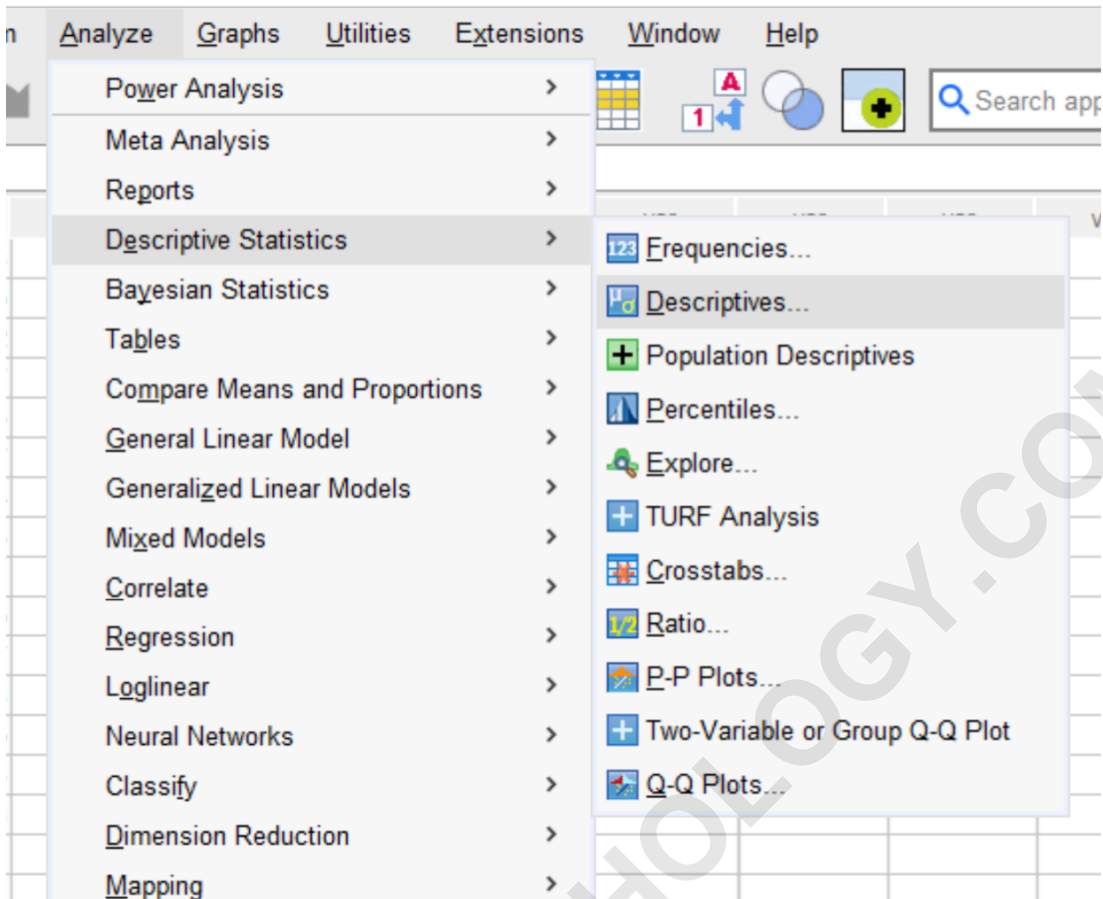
n Analyze Graphs Utilities Extensions Window Help

Search app

Power Analysis >
Meta Analysis >
Reports >
Descriptive Statistics >
Bayesian Statistics >
Tables >
Compare Means and Proportions >
General Linear Model >
Generalized Linear Models >
Mixed Models >
Correlate >
Regression >
Loglinear >
Neural Networks >
Classify >
Dimension Reduction >
Mapping >

Frequencies...
Descriptives...
Population Descriptives
Percentiles...
Explore...
TURF Analysis
Crosstabs...
Ratio...
P-P Plots...
Two-Variable or Group Q-Q Plot
Q-Q Plots...

HOLOGY.CO